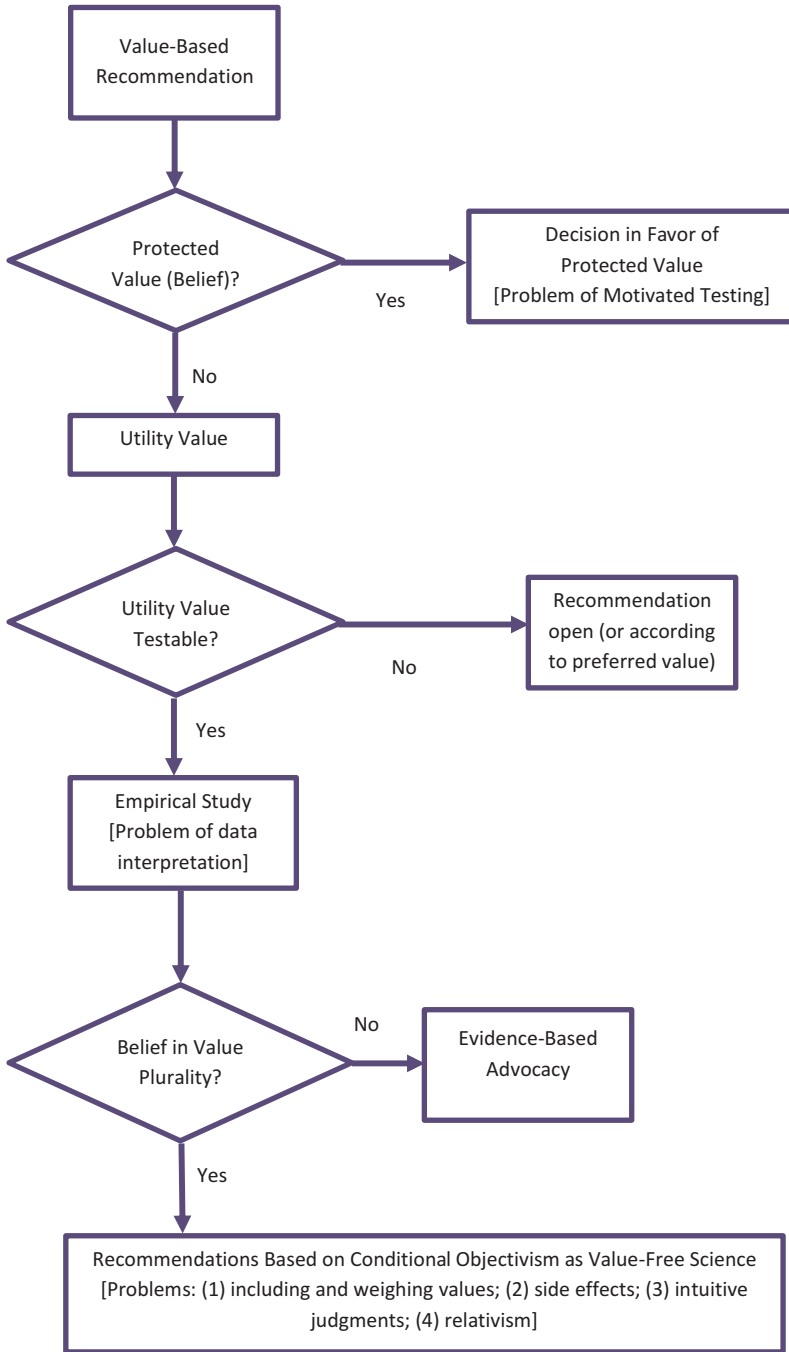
Value-Based Recommendation

Protected Value (Belief)?

Yes

Decision in Favor of Protected Value [Problem of Motivated Testing]

No

Utility Value

Utility Value Testable?

No

Recommendation open (or according to preferred value)

Yes

Empirical Study [Problem of data interpretation]

Belief in Value Plurality?

No

Evidence-Based Advocacy

Yes

Recommendations Based on Conditional Objectivism as Value-Free Science [Problems: (1) including and weighing values; (2) side effects; (3) intuitive judgments; (4) relativism]